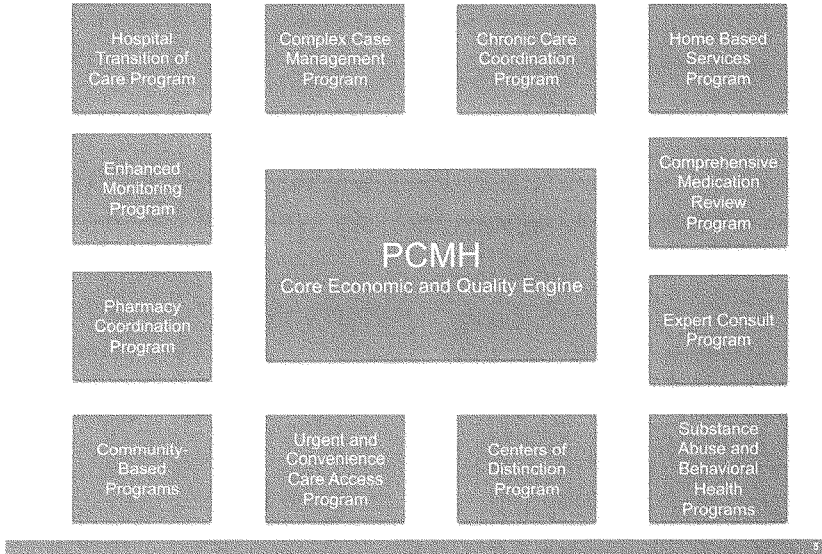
Hospital Transition of Care Program

Complex Case Management Program

Chronic Care Coordination Program

Home Based Services Program

Enhanced Monitoring Program

PCMH
Core Economic and Quality Engine

Comprehensive Medication Review Program

Pharmacy Coordination Program

Expert Consult Program

Community-Based Programs

Urgent and Convenience Care Access Program

Centers of Distinction Program

Substance Abuse and Behavioral Health Programs

3